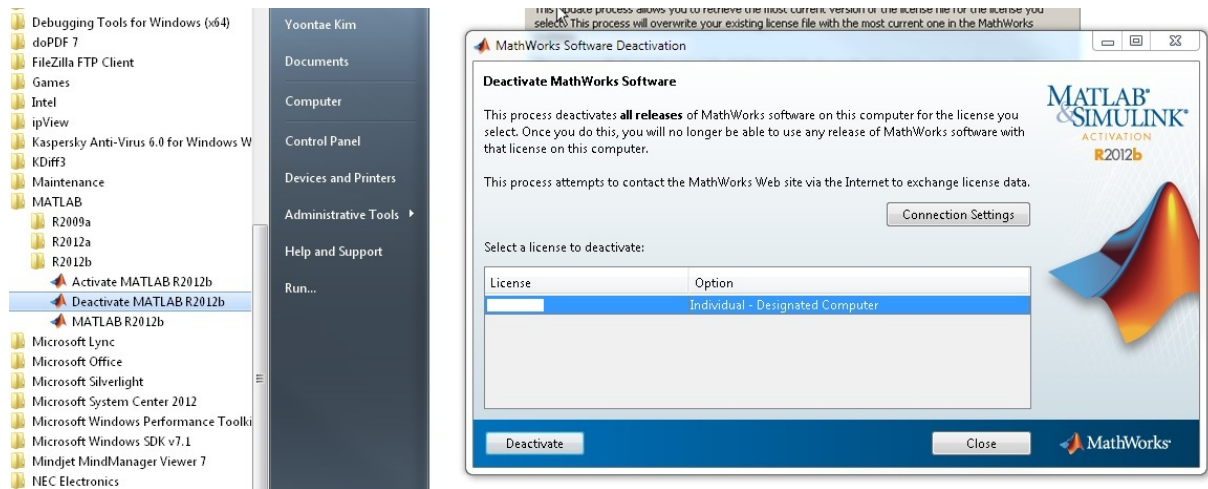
Debugging Tools for Windows (x64)
doPDF 7
FileZilla FTP Client
Games
Intel
ipView
Kaspersky Anti-Virus 6.0 for Windows W
KDiff3
Maintenance
MATLAB
R2009a
R2012a
R2012b
Activate MATLAB R2012b
Deactivate MATLAB R2012b
MATLAB R2012b
Microsoft Lync
Microsoft Office
Microsoft Silverlight
Microsoft System Center 2012
Microsoft Windows Performance Toolki
Microsoft Windows SDK v7.1
Mindjet MindManager Viewer 7
NEC Electronics

Yoontae Kim
Documents
Computer
Control Panel
Devices and Printers
Administrative Tools
Help and Support
Run...

This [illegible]date process allows you to retrieve the most current version of the license file for the license you select. This process will overwrite your existing license file with the most current one in the MathWorks

MathWorks Software Deactivation

Deactivate MathWorks Software

This process deactivates all releases of MathWorks software on this computer for the license you select. Once you do this, you will no longer be able to use any release of MathWorks software with that license on this computer.

This process attempts to contact the MathWorks Web site via the Internet to exchange license data.

Connection Settings

Select a license to deactivate:

| License | Option |
|---|---|
| | Individual - Designated Computer |

Deactivate
Close

MATLAB® & SIMULINK® ACTIVATION R2012b

MathWorks®